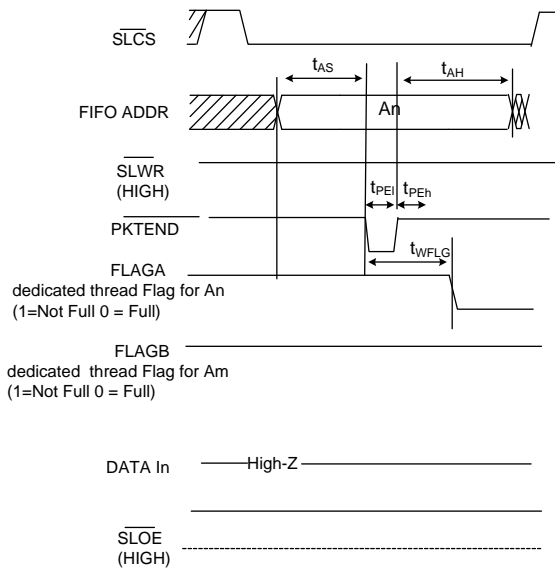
$\overline{SLCS}$

$t_{AS}$

$t_{AH}$

FIFO ADDR

An

$\overline{SLWR}$ (HIGH)

$t_{PEl}$

$t_{PEh}$

$\overline{PKTEND}$

$t_{WFLG}$

FLAGA dedicated thread Flag for An (1=Not Full 0 = Full)

FLAGB dedicated thread Flag for Am (1=Not Full 0 = Full)

DATA In

High-Z

$\overline{SLOE}$ (HIGH)